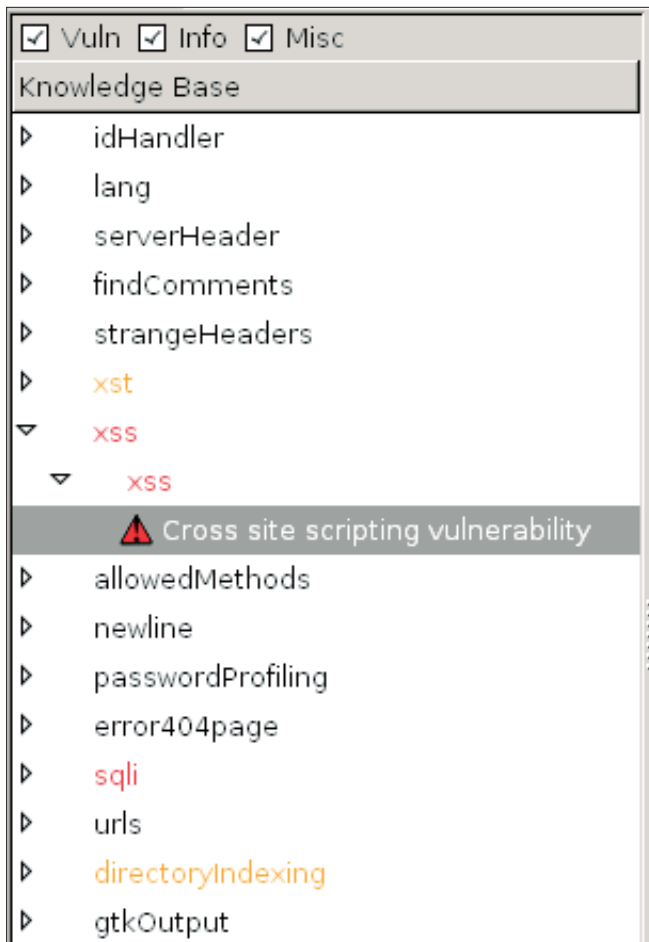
Vuln Info Misc

Knowledge Base

idHandler
lang
serverHeader
findComments
strangeHeaders
xst
xss
xss
Cross site scripting vulnerability
allowedMethods
newline
passwordProfiling
error404page
sqli
urls
directoryIndexing
gtkOutput